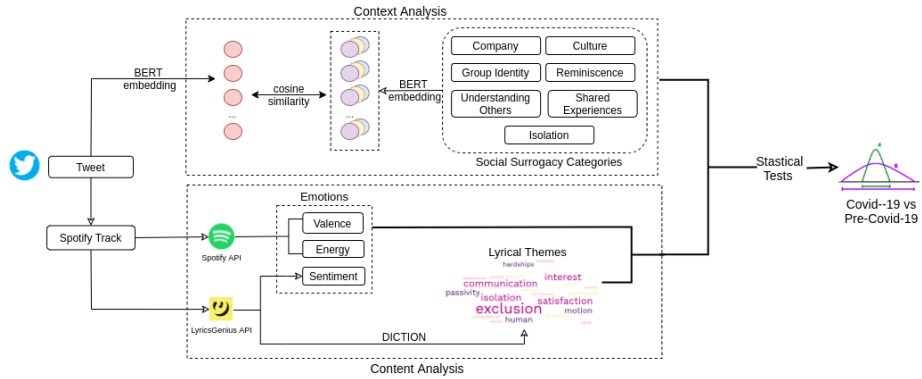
Context Analysis

BERT embedding

cosine similarity

...

...

BERT embedding

Company

Culture

Group Identity

Reminiscence

Understanding Others

Shared Experiences

Isolation

Social Surrogacy Categories

Stastical Tests

Covid--19 vs Pre-Covid-19

Tweet

Spotify Track

Spotify API

LyricsGenius API

Emotions

Valence

Energy

Sentiment

Lyrical Themes

hardships

interest

communication

passivity

isolation

satisfaction

exclusion

motion

human

DICTION

Content Analysis